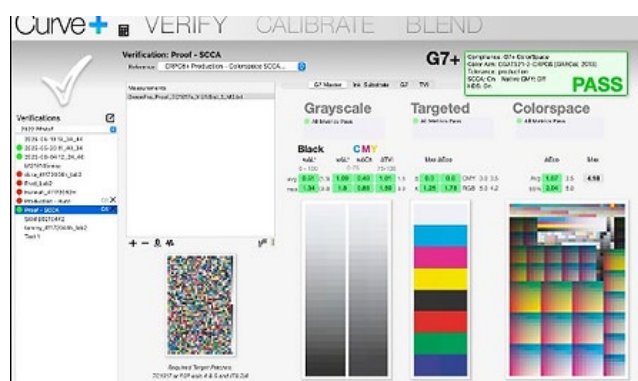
Curve+ VERIFY CALIBRATE BLEND

Verification: Proof - SCCA

Reference: CRPC6+ Production - Colorspace SCCA...

Measurements

G7 Master | Ink Substrate | G7 | TVI

G7+

Compliance: G7+ Colorspace
Color Aim: CGATS21-2-CRPC6 (GRACoL 2013)
Tolerance: production
SCCA: On
HDS: On

PASS

Verifications

Grayscale

Targeted

Colorspace

All Metrics Pass

All Metrics Pass

All Metrics Pass

Black

CMY

Proof - SCCA

avg
max

Avg
95%

Required Target Patches:
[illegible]